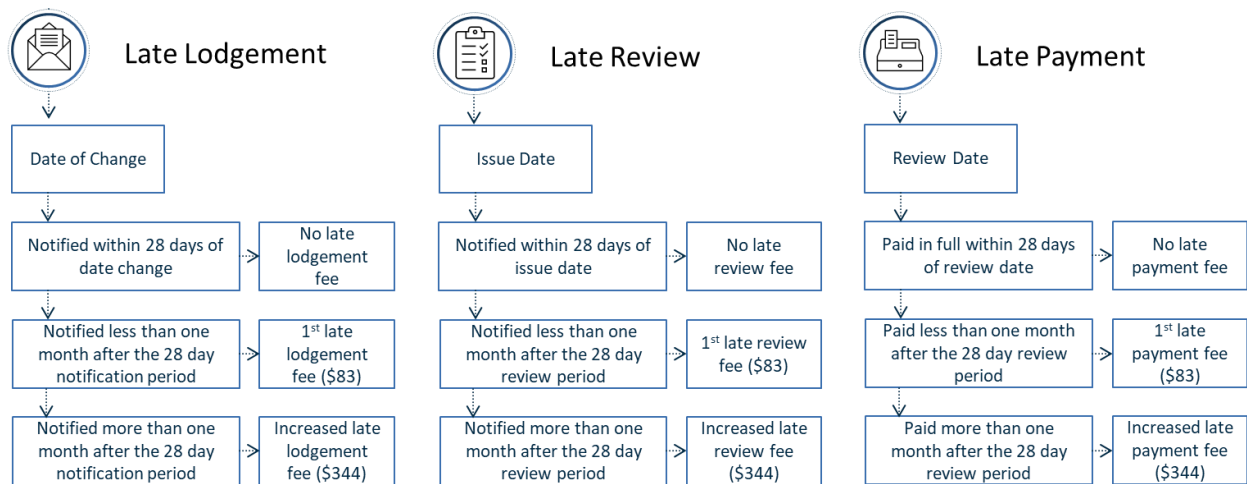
Late Lodgement

Date of Change

Notified within 28 days of date change

No late lodgement fee

Notified less than one month after the 28 day notification period

1st late lodgement fee ($83)

Notified more than one month after the 28 day notification period

Increased late lodgement fee ($344)

Late Review

Issue Date

Notified within 28 days of issue date

No late review fee

Notified less than one month after the 28 day review period

1st late review fee ($83)

Notified more than one month after the 28 day review period

Increased late review fee ($344)

Late Payment

Review Date

Paid in full within 28 days of review date

No late payment fee

Paid less than one month after the 28 day review period

1st late payment fee ($83)

Paid more than one month after the 28 day review period

Increased late payment fee ($344)